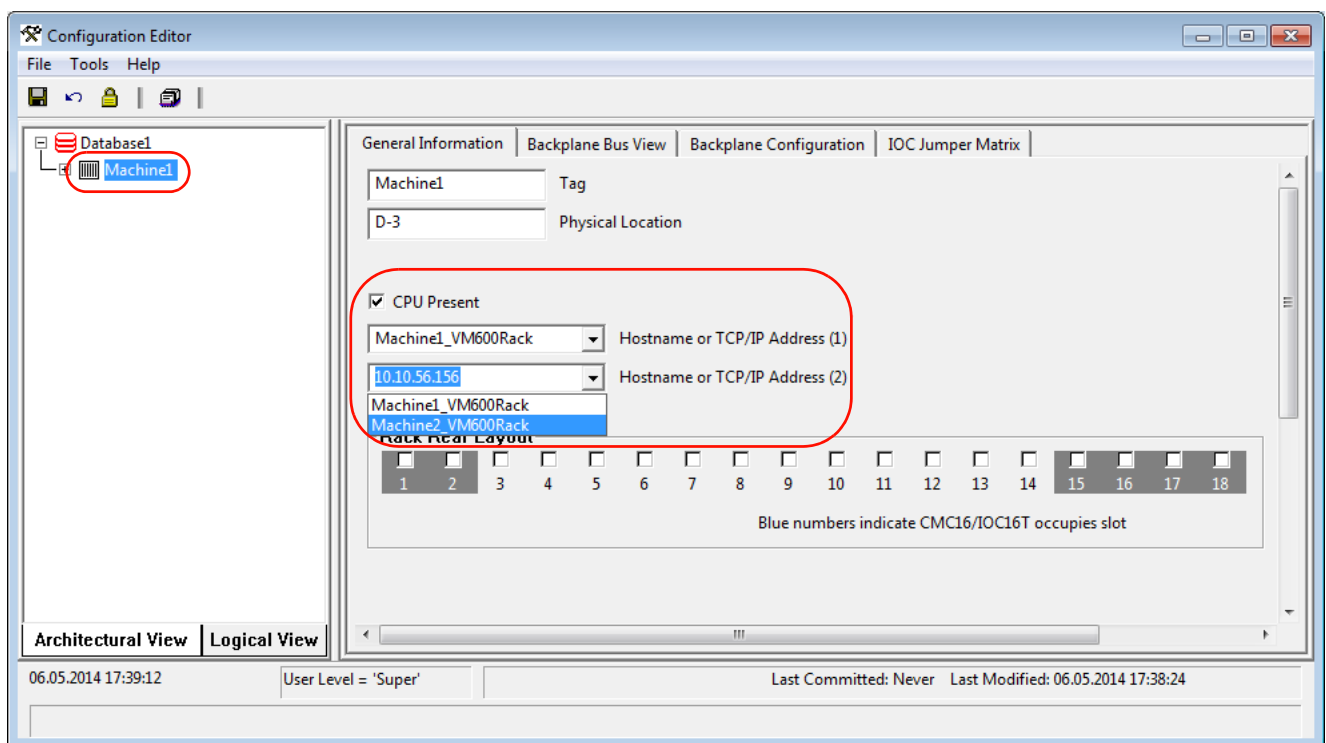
Configuration Editor

File Tools Help

Database1
Machine1

General Information | Backplane Bus View | Backplane Configuration | IOC Jumper Matrix

Machine1 Tag

D-3 Physical Location

CPU Present

Machine1_VM600Rack Hostname or TCP/IP Address (1)

10.10.56.156 Hostname or TCP/IP Address (2)

Machine1_VM600Rack
Machine2_VM600Rack

Rack Rear Layout

1 2 3 4 5 6 7 8 9 10 11 12 13 14 15 16 17 18

Blue numbers indicate CMC16/IOC16T occupies slot

Architectural View | Logical View

06.05.2014 17:39:12

User Level = 'Super'

Last Committed: Never Last Modified: 06.05.2014 17:38:24